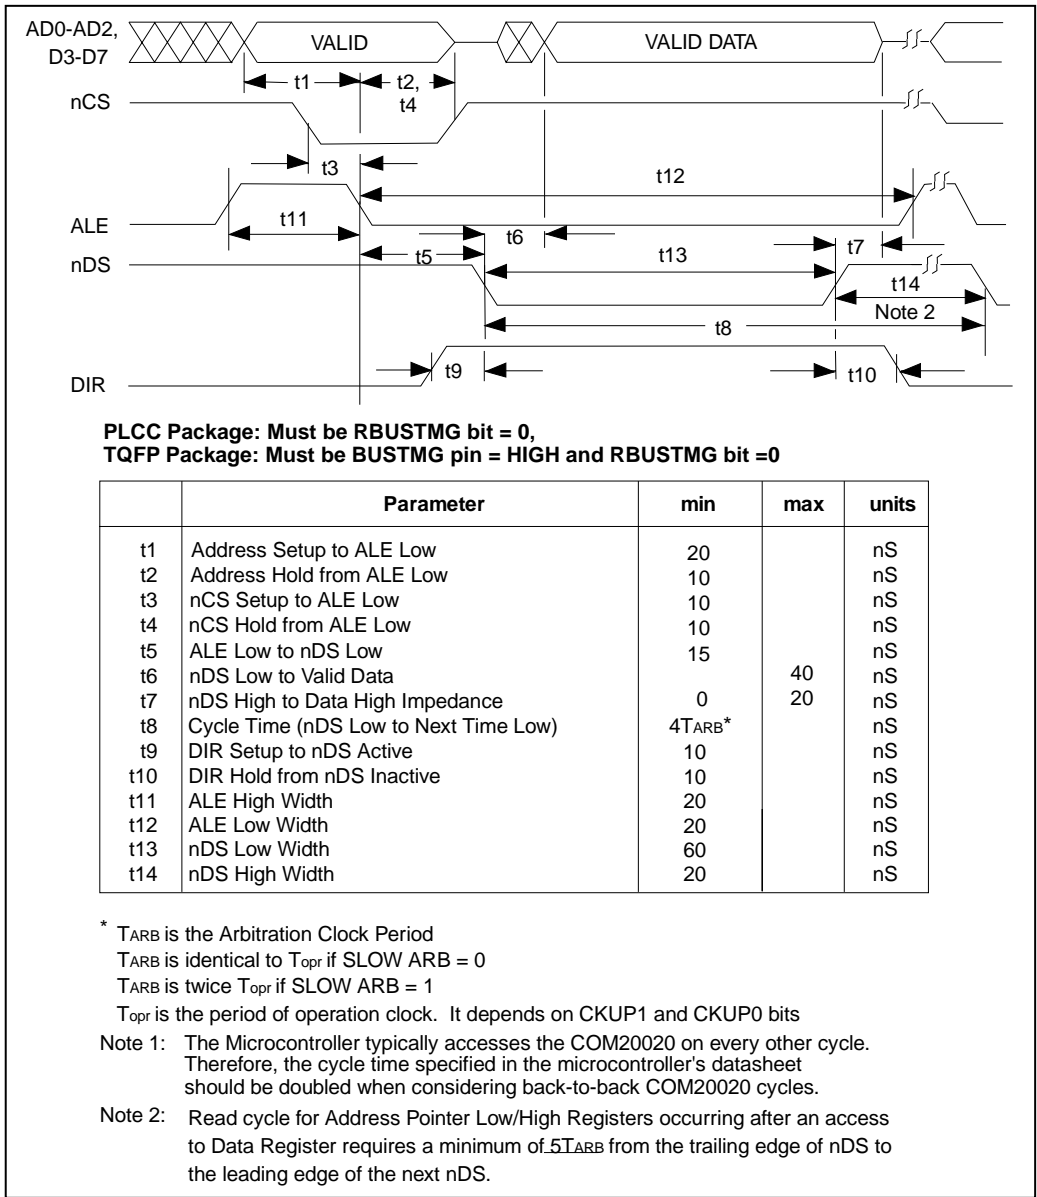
AD0-AD2, D3-D7

VALID

VALID DATA

t1

t2, t4

nCS

t3

t12

ALE

t11

t6

t7

nDS

t5

t13

t14

Note 2

t8

DIR

t9

t10

PLCC Package: Must be RBUSTMG bit = 0,
TQFP Package: Must be BUSTMG pin = HIGH and RBUSTMG bit =0

| | Parameter | min | max | units |
|---|---|---|---|---|
| t1 | Address Setup to ALE Low | 20 | | nS |
| t2 | Address Hold from ALE Low | 10 | | nS |
| t3 | nCS Setup to ALE Low | 10 | | nS |
| t4 | nCS Hold from ALE Low | 10 | | nS |
| t5 | ALE Low to nDS Low | 15 | | nS |
| t6 | nDS Low to Valid Data | | 40 | nS |
| t7 | nDS High to Data High Impedance | 0 | 20 | nS |
| t8 | Cycle Time (nDS Low to Next Time Low) | 4$T_{ARB}$* | | nS |
| t9 | DIR Setup to nDS Active | 10 | | nS |
| t10 | DIR Hold from nDS Inactive | 10 | | nS |
| t11 | ALE High Width | 20 | | nS |
| t12 | ALE Low Width | 20 | | nS |
| t13 | nDS Low Width | 60 | | nS |
| t14 | nDS High Width | 20 | | nS |

* $T_{ARB}$ is the Arbitration Clock Period
$T_{ARB}$ is identical to $T_{opr}$ if SLOW ARB = 0
$T_{ARB}$ is twice $T_{opr}$ if SLOW ARB = 1
$T_{opr}$ is the period of operation clock. It depends on CKUP1 and CKUP0 bits

Note 1: The Microcontroller typically accesses the COM20020 on every other cycle. Therefore, the cycle time specified in the microcontroller's datasheet should be doubled when considering back-to-back COM20020 cycles.

Note 2: Read cycle for Address Pointer Low/High Registers occurring after an access to Data Register requires a minimum of 5$T_{ARB}$ from the trailing edge of nDS to the leading edge of the next nDS.